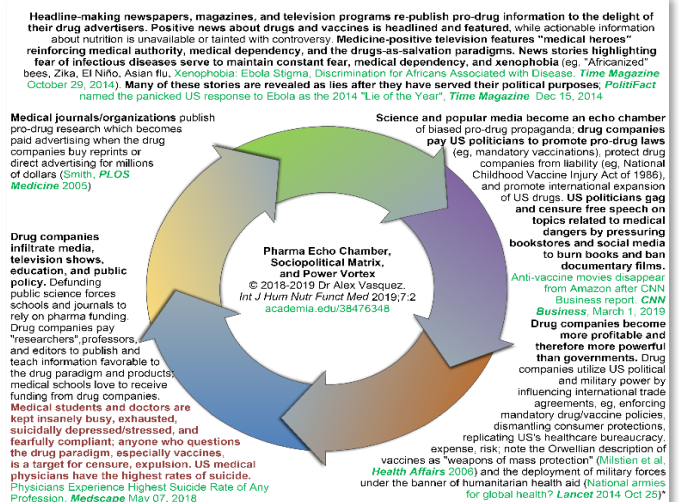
Headline-making newspapers, magazines, and television programs re-publish pro-drug information to the delight of their drug advertisers. Positive news about drugs and vaccines is headlined and featured, while actionable information about nutrition is unavailable or tainted with controversy. Medicine-positive television features "medical heroes" reinforcing medical authority, medical dependency, and the drugs-as-salvation paradigms. News stories highlighting fear of infectious diseases serve to maintain constant fear, medical dependency, and xenophobia (eg. "Africanized" bees, Zika, El Niño, Asian flu, Xenophobia: Ebola Stigma; Discrimination for Africans Associated with Disease. Time Magazine October 29, 2014). Many of these stories are revealed as lies after they have served their political purposes; PolitiFact named the panicked US response to Ebola as the 2014 "Lie of the Year", Time Magazine Dec 15, 2014

Medical journals/organizations publish pro-drug research which becomes paid advertising when the drug companies buy reprints or direct advertising for millions of dollars (Smith, PLOS Medicine 2005)

Drug companies infiltrate media, television shows, education, and public policy. Defunding public science forces schools and journals to rely on pharma funding. Drug companies pay "researchers",professors, and editors to publish and teach information favorable to the drug paradigm and products; medical schools love to receive funding from drug companies. Medical students and doctors are kept insanely busy, exhausted, suicidally depressed/stressed, and fearfully compliant; anyone who questions the drug paradigm, especially vaccines, is a target for censure, expulsion. US medical physicians have the highest rates of suicide. Physicians Experience Highest Suicide Rate of Any Profession. Medscape May 07, 2018

Pharma Echo Chamber, Sociopolitical Matrix, and Power Vortex
© 2018-2019 Dr Alex Vasquez. Int J Hum Nutr Funct Med 2019;7:2
academia.edu/38476348

Science and popular media become an echo chamber of biased pro-drug propaganda; drug companies pay US politicians to promote pro-drug laws (eg, mandatory vaccinations), protect drug companies from liability (eg, National Childhood Vaccine Injury Act of 1986), and promote international expansion of US drugs. US politicians gag and censure free speech on topics related to medical dangers by pressuring bookstores and social media to burn books and ban documentary films. Anti-vaccine movies disappear from Amazon after CNN Business report. CNN Business, March 1, 2019

Drug companies become more profitable and therefore more powerful than governments. Drug companies utilize US political and military power by influencing international trade agreements, eg, enforcing mandatory drug/vaccine policies, dismantling consumer protections, replicating US's healthcare bureaucracy, expense, risk; note the Orwellian description of vaccines as "weapons of mass protection" (Milstien et al, Health Affairs 2006) and the deployment of military forces under the banner of humanitarian health aid (National armies for global health? Lancet 2014 Oct 25)*